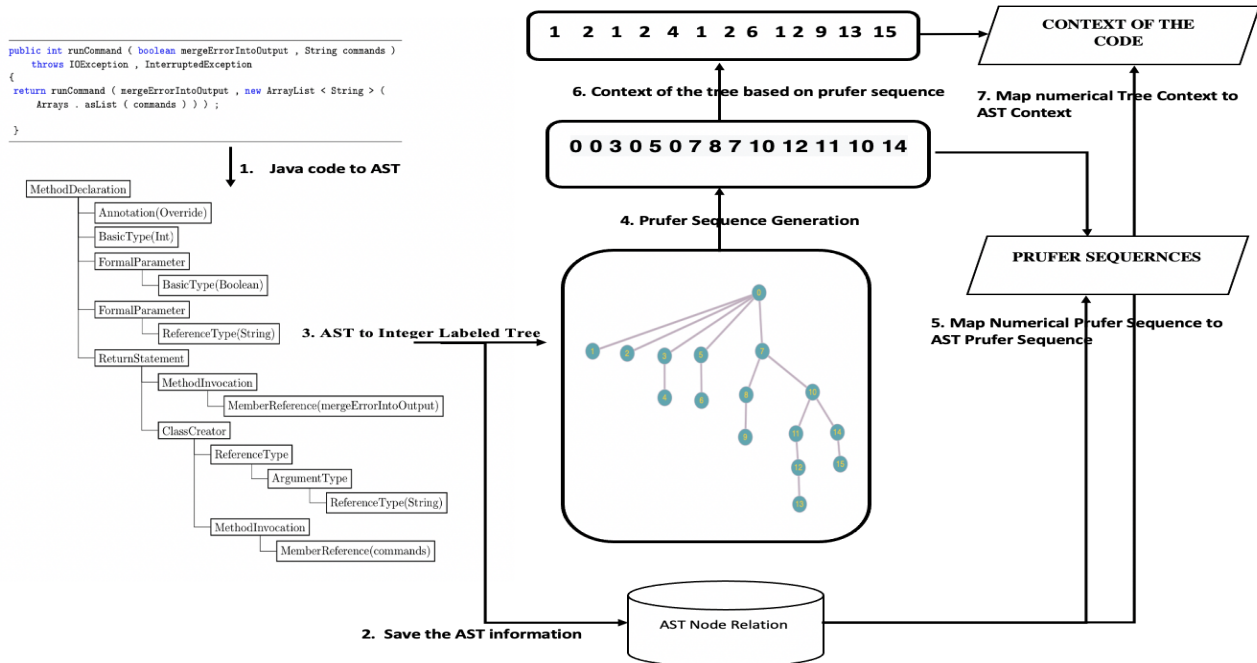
public int runCommand ( boolean mergeErrorIntoOutput , String commands )
throws IOException , InterruptedException
{
return runCommand ( mergeErrorIntoOutput , new ArrayList < String > (
Arrays . asList ( commands ) ) ) ;
}

1. Java code to AST

MethodDeclaration
Annotation(Override)
BasicType(Int)
FormalParameter
BasicType(Boolean)
FormalParameter
ReferenceType(String)
ReturnStatement
MethodInvocation
MemberReference(mergeErrorIntoOutput)
ClassCreator
ReferenceType
ArgumentType
ReferenceType(String)
MethodInvocation
MemberReference(commands)

1 2 1 2 4 1 2 6 1 2 9 13 15

CONTEXT OF THE CODE

6. Context of the tree based on prufer sequence

7. Map numerical Tree Context to AST Context

0 0 3 0 5 0 7 8 7 10 12 11 10 14

4. Prufer Sequence Generation

PRUFER SEQUERNCES

3. AST to Integer Labeled Tree

0 1 2 3 4 5 6 7 8 9 10 11 12 13 14 15

5. Map Numerical Prufer Sequence to AST Prufer Sequence

2. Save the AST information

AST Node Relation